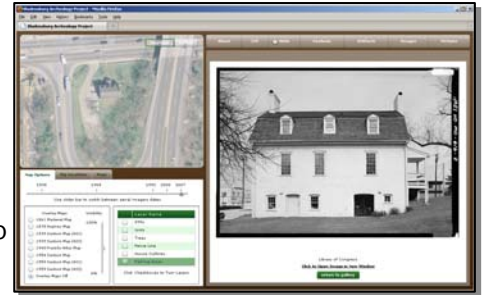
Bladensburg Archeology Project - Mozilla Firefox

Bladensburg Archeology Project

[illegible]

Map Options

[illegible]

1950 1998

Click Slider bar to switch between aerial imagery dates

Overlay Maps

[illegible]

Click checkboxes to Turn Layers

Library of Congress

Click to Open Image in New Window

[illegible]